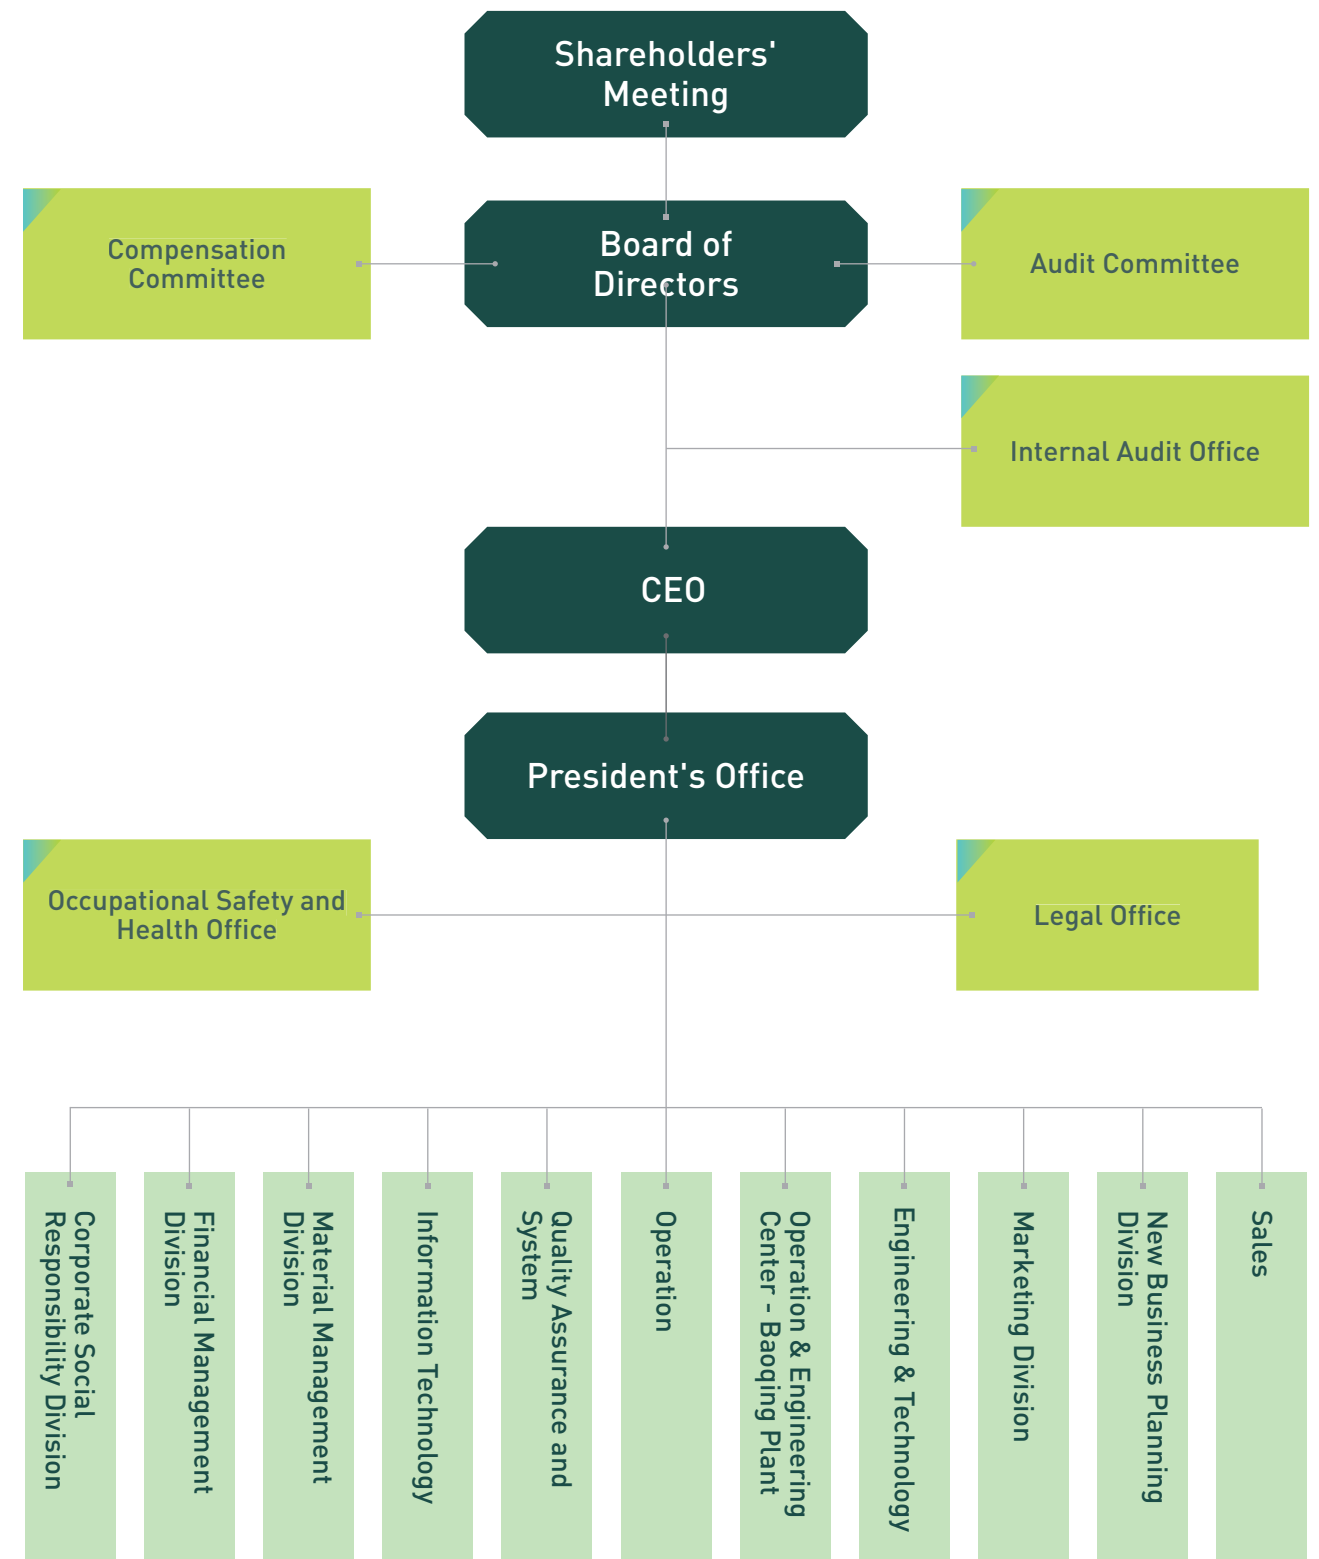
Shareholders' Meeting

Compensation Committee

Board of Directors

Audit Committee

Internal Audit Office

CEO

President's Office

Occupational Safety and Health Office

Legal Office

Corporate Social Responsibility Division

Financial Management Division

Material Management Division

Information Technology

Quality Assurance and System

Operation

Operation & Engineering Center - Baoqing Plant

Engineering & Technology

Marketing Division

New Business Planning Division

Sales